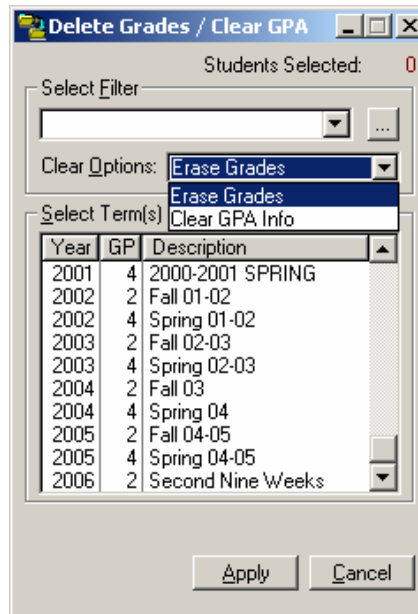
Delete Grades / Clear GPA

Students Selected: 0

Select Filter

...

Clear Options: Erase Grades

Erase Grades
Clear GPA Info

Select Term(s)

| Year | GP | Description |
|---|---|---|
| 2001 | 4 | 2000-2001 SPRING |
| 2002 | 2 | Fall 01-02 |
| 2002 | 4 | Spring 01-02 |
| 2003 | 2 | Fall 02-03 |
| 2003 | 4 | Spring 02-03 |
| 2004 | 2 | Fall 03 |
| 2004 | 4 | Spring 04 |
| 2005 | 2 | Fall 04-05 |
| 2005 | 4 | Spring 04-05 |
| 2006 | 2 | Second Nine Weeks |

Apply Cancel